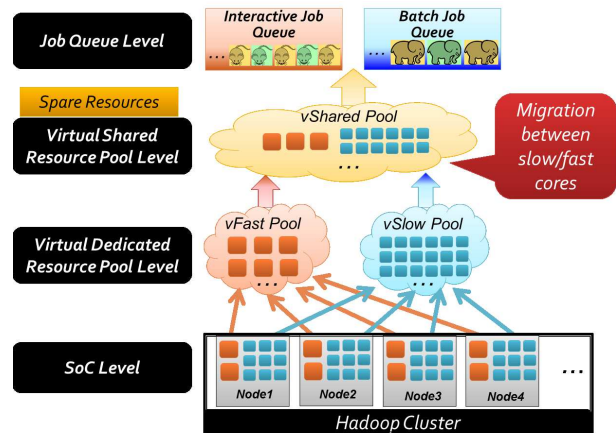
Job Queue Level

Interactive Job Queue

...

Batch Job Queue

...

Spare Resources

Virtual Shared Resource Pool Level

vShared Pool

...

Migration between slow/fast cores

Virtual Dedicated Resource Pool Level

vFast Pool

...

vSlow Pool

...

SoC Level

Node1

Node2

Node3

Node4

...

Hadoop Cluster